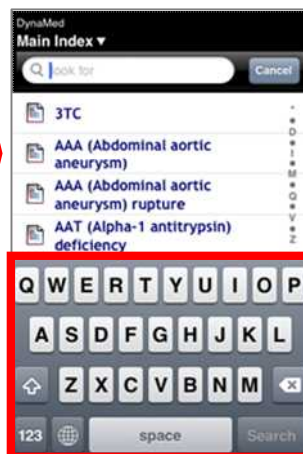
DynaMed
Main Index ▾

look for
Cancel

3TC
AAA (Abdominal aortic aneurysm)
AAA (Abdominal aortic aneurysm) rupture
AAT (Alpha-1 antitrypsin) deficiency

•
D
•
H
•
M
•
Q
•
V
•
Z

Q W E R T Y U I O P
A S D F G H J K L
Z X C V B N M
123
space
Search